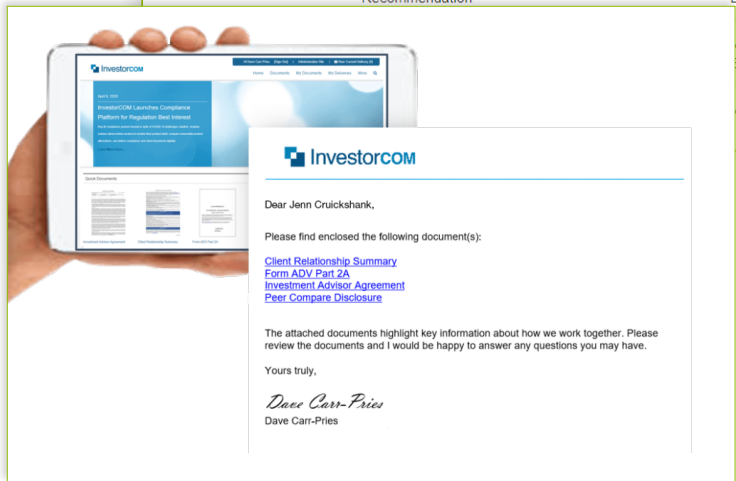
Recommendation

InvestorCOM

Home Documents My Documents My Deliveries More

InvestorCOM Launches Compliance Platform for Regulation Best Interest

Quick Documents

Investment Advisor Agreement Client Relationship Summary Form ADV Part 2A

InvestorCOM

Dear Jenn Cruickshank,

Please find enclosed the following document(s):

Client Relationship Summary
Form ADV Part 2A
Investment Advisor Agreement
Peer Compare Disclosure

The attached documents highlight key information about how we work together. Please review the documents and I would be happy to answer any questions you may have.

Yours truly,

Dave Carr-Pries

Dave Carr-Pries